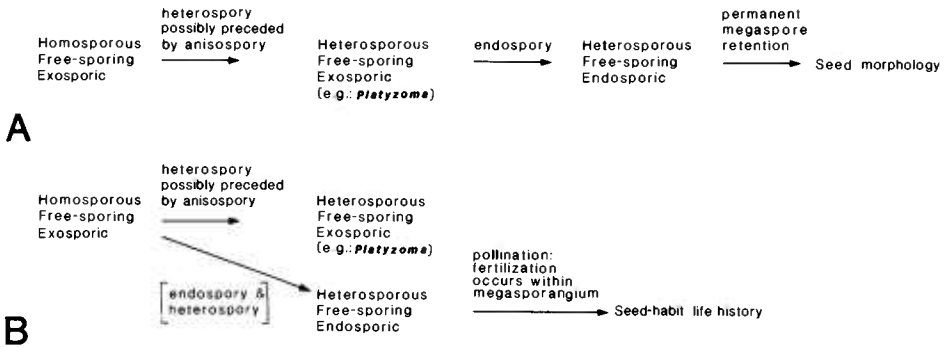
Homosporous Free-sporing Exosporic

heterospory possibly preceded by anisospory

Heterosporous Free-sporing Exosporic (e.g.: Platyzoma)

endospory

Heterosporous Free-sporing Endosporic

permanent megaspore retention

Seed morphology

A

Homosporous Free-sporing Exosporic

heterospory possibly preceded by anisospory

Heterosporous Free-sporing Exosporic (e.g.: Platyzoma)

endospory & heterospory

Heterosporous Free-sporing Endosporic

pollination: fertilization occurs within megasporangium

Seed-habit life history

B